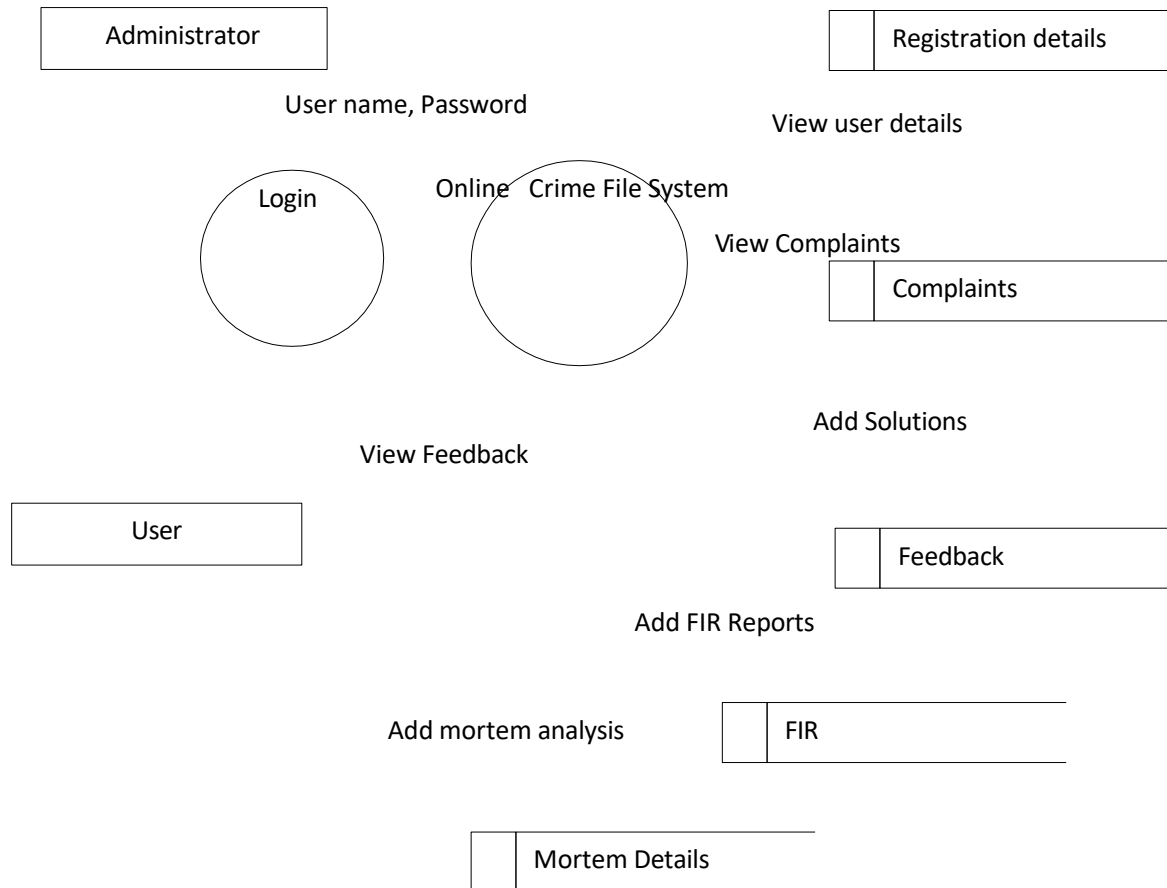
Administrator

Registration details

User name, Password

View user details

Login

Online Crime File System

View Complaints

Complaints

Add Solutions

View Feedback

User

Feedback

Add FIR Reports

Add mortem analysis

FIR

Mortem Details